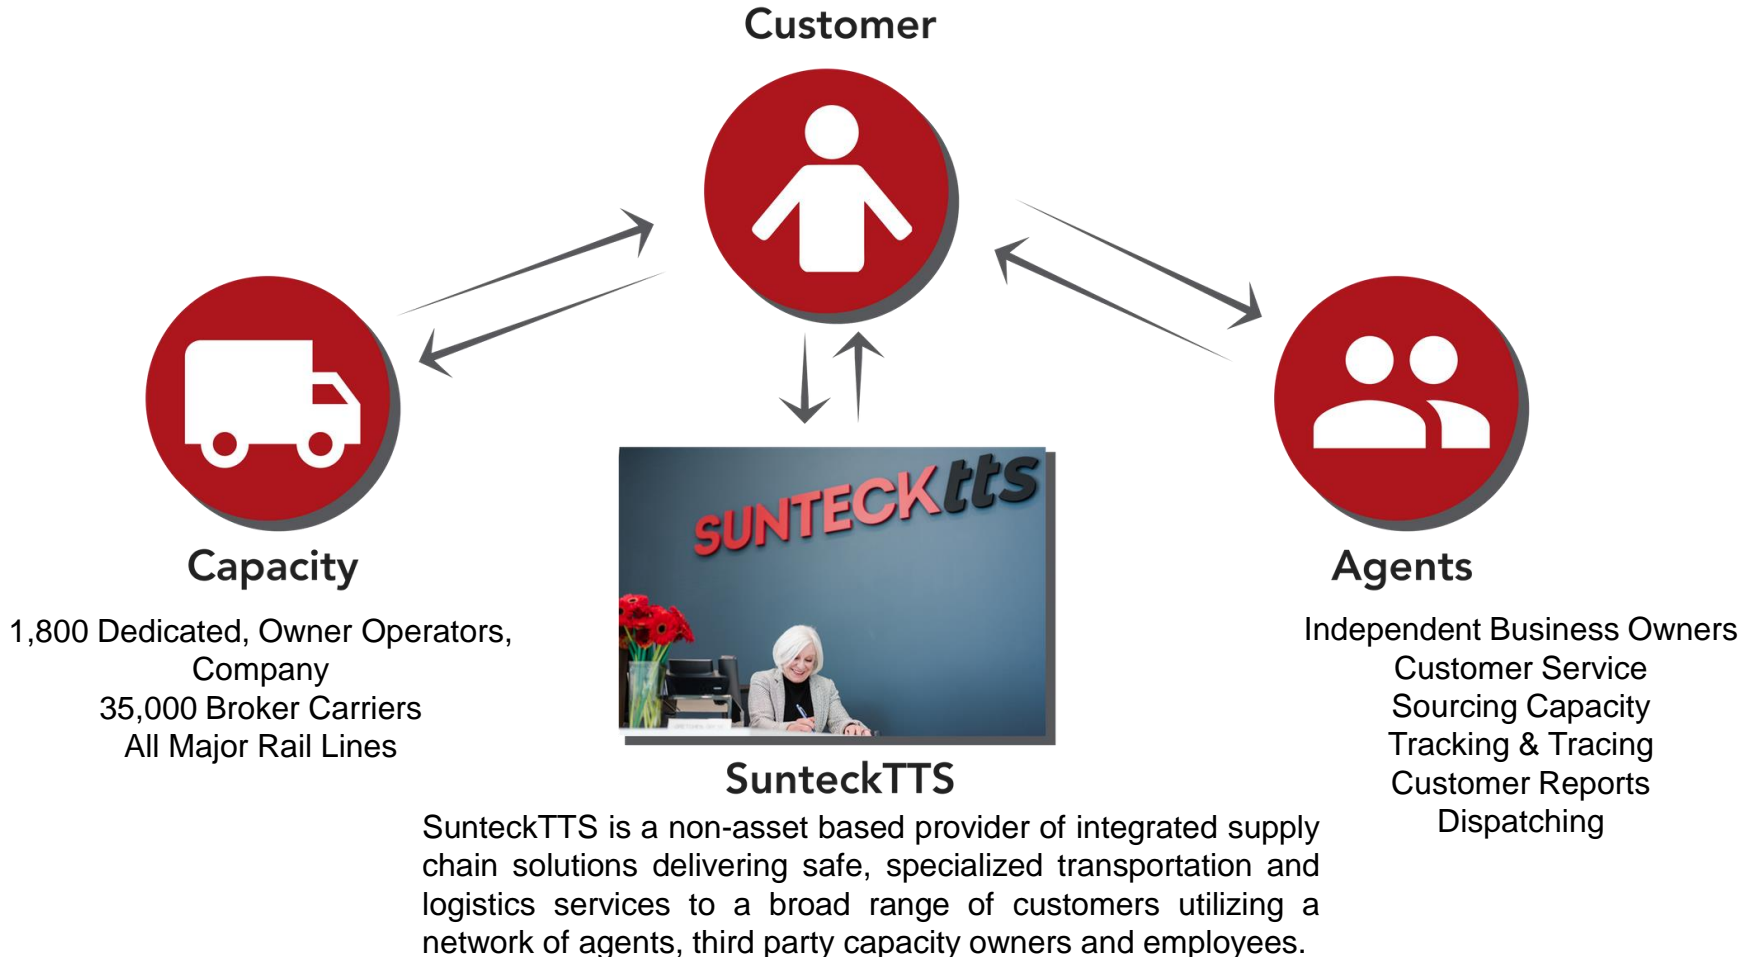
Customer

Capacity

1,800 Dedicated, Owner Operators, Company
35,000 Broker Carriers
All Major Rail Lines

SUNTECKtts

SunteckTTS

SunteckTTS is a non-asset based provider of integrated supply chain solutions delivering safe, specialized transportation and logistics services to a broad range of customers utilizing a network of agents, third party capacity owners and employees.

Agents

Independent Business Owners
Customer Service
Sourcing Capacity
Tracking & Tracing
Customer Reports
Dispatching